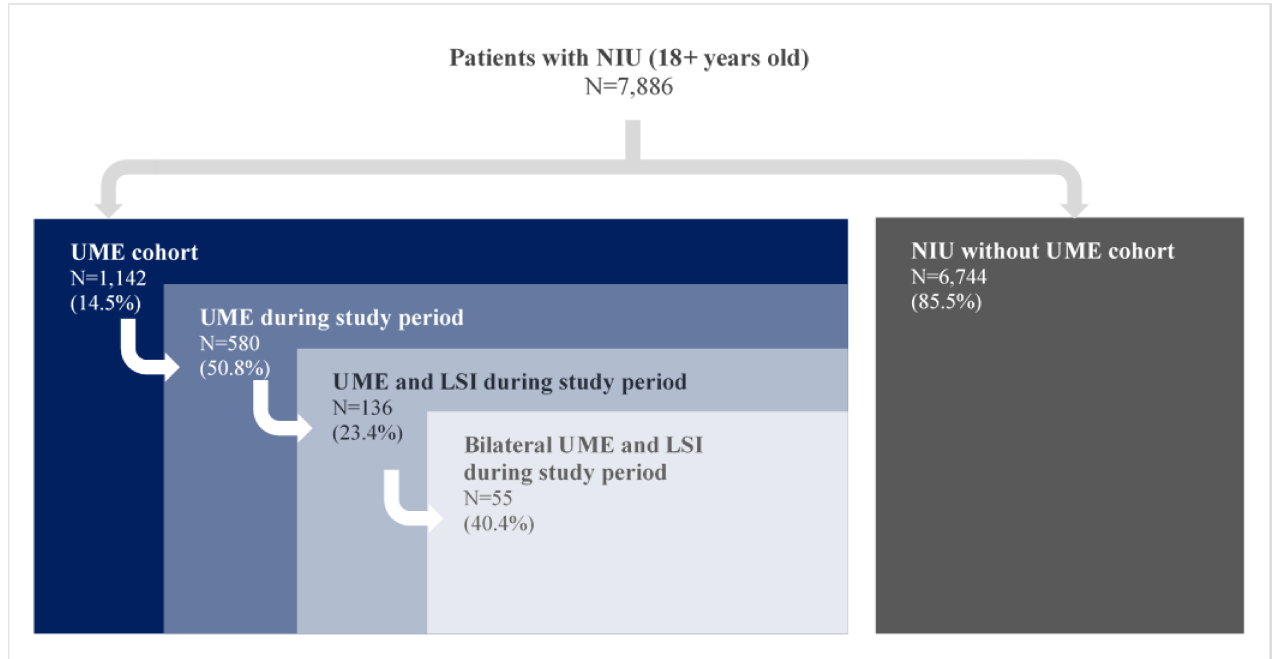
Patients with NIU (18+ years old)
N=7,886

UME cohort
N=1,142
(14.5%)

UME during study period
N=580
(50.8%)

UME and LSI during study period
N=136
(23.4%)

Bilateral UME and LSI during study period
N=55
(40.4%)

NIU without UME cohort
N=6,744
(85.5%)